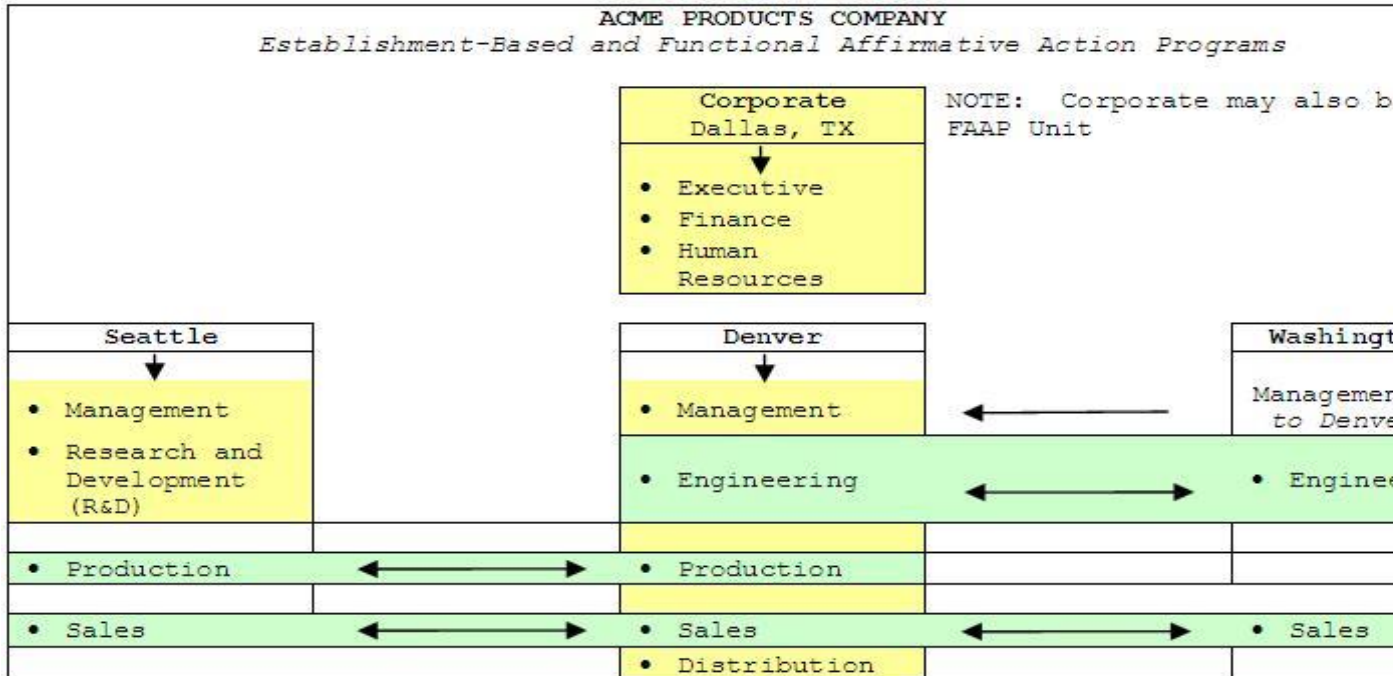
ACME PRODUCTS COMPANY
Establishment-Based and Functional Affirmative Action Programs

Corporate
Dallas, TX

- Executive
- Finance
- Human Resources

NOTE: Corporate may also b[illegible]
FAAP Unit

Seattle

- Management
- Research and Development (R&D)
- Production
- Sales

Denver

- Management
- Engineering
- Production
- Sales
- Distribution

Washingt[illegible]

Managemen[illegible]
to Denve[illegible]

- Enginee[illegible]
- Sales